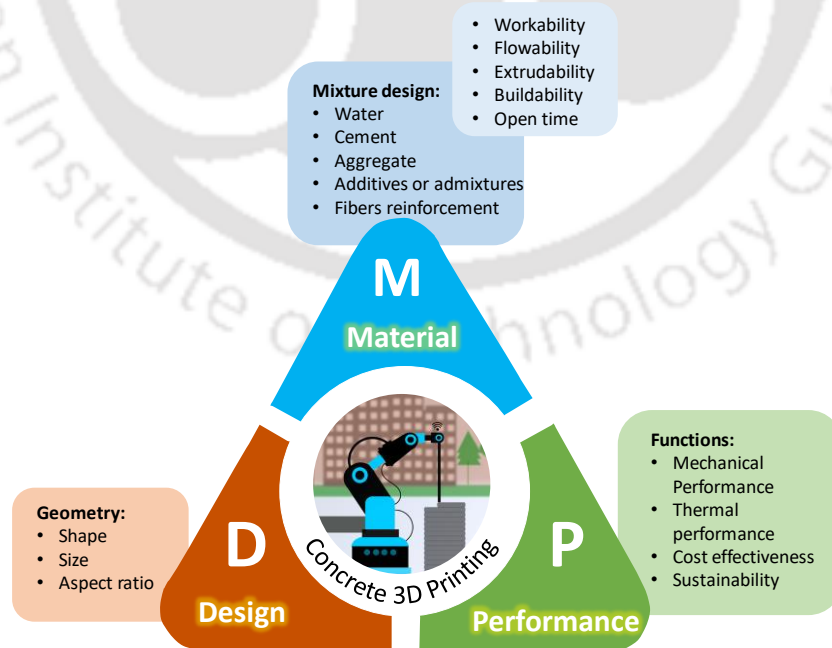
- Workability
- Flowability
- Extrudability
- Buildability
- Open time

Mixture design:
- Water
- Cement
- Aggregate
- Additives or admixtures
- Fibers reinforcement

M

Material

n Institute of Technology G

Functions:
- Mechanical Performance
- Thermal performance
- Cost effectiveness
- Sustainability

Geometry:
- Shape
- Size
- Aspect ratio

D

Design

Concrete 3D Printing

P

Performance